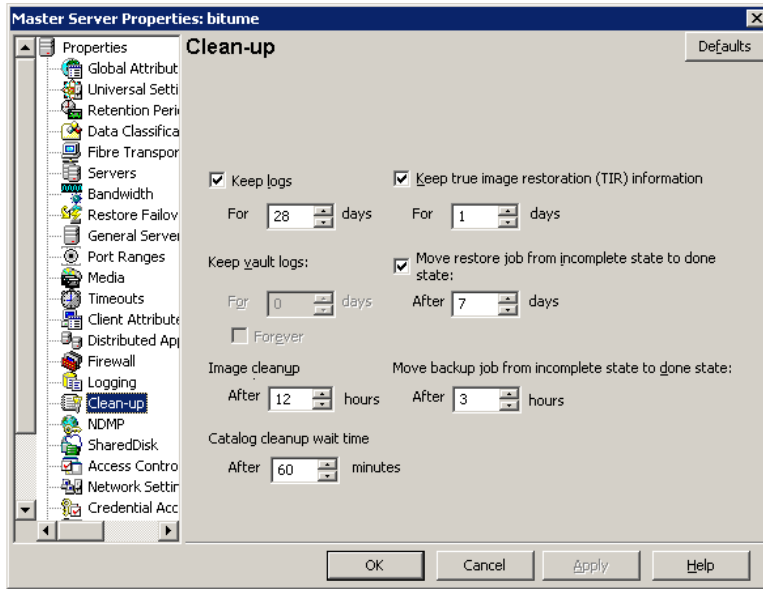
Master Server Properties: bitume

Properties
Global Attribut
Universal Setti
Retention Peri
Data Classifica
Fibre Transpor
Servers
Bandwidth
Restore Failov
General Server
Port Ranges
Media
Timeouts
Client Attribute
Distributed Ap
Firewall
Logging
Clean-up
NDMP
SharedDisk
Access Contro
Network Settin
Credential Acc

Clean-up

Defaults

Keep logs

For 28 days

Keep true image restoration (TIR) information

For 1 days

Keep vault logs:

For 0 days

Forever

Move restore job from incomplete state to done state:

After 7 days

Image cleanup

After 12 hours

Move backup job from incomplete state to done state:

After 3 hours

Catalog cleanup wait time

After 60 minutes

OK Cancel Apply Help